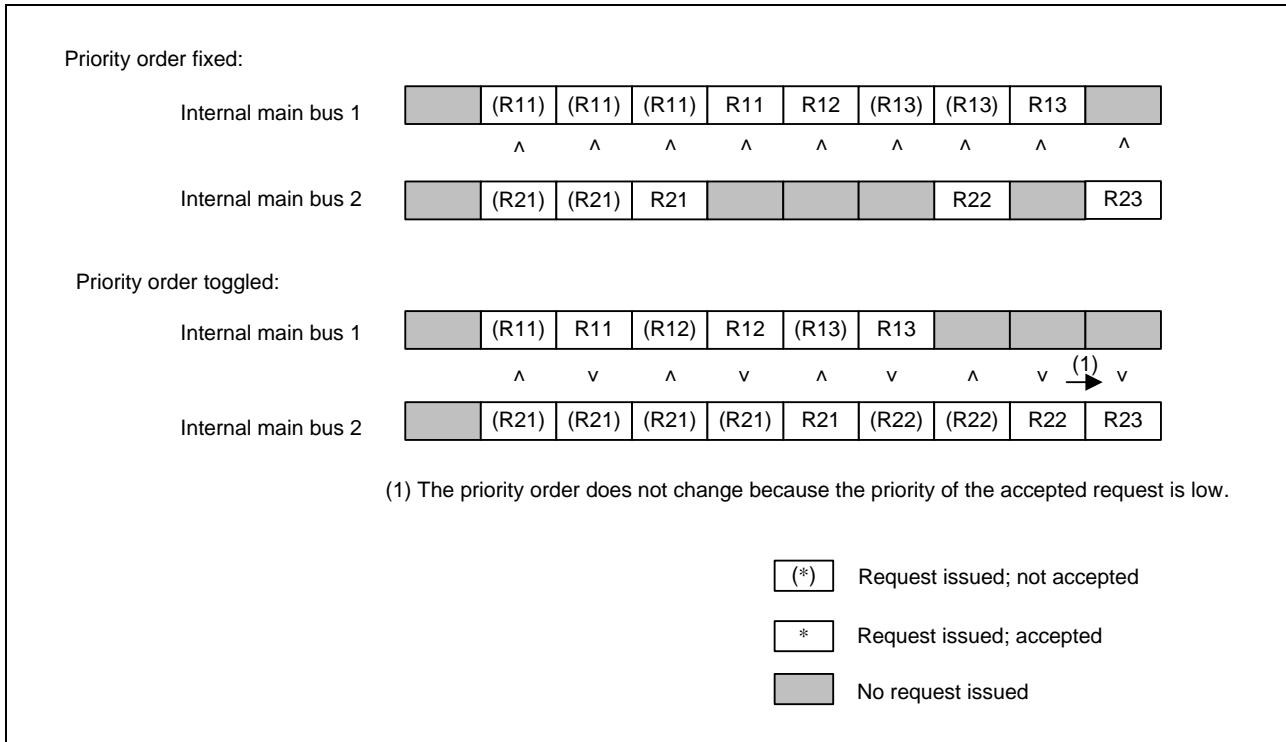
Priority order fixed:

| Internal main bus 1 | | (R11) | (R11) | (R11) | R11 | R12 | (R13) | (R13) | R13 | |
|---|---|---|---|---|---|---|---|---|---|---|
| | | ^ | ^ | ^ | ^ | ^ | ^ | ^ | ^ | ^ |
| Internal main bus 2 | | (R21) | (R21) | R21 | | | | R22 | | R23 |

Priority order toggled:

| Internal main bus 1 | | (R11) | R11 | (R12) | R12 | (R13) | R13 | | | |
|---|---|---|---|---|---|---|---|---|---|---|
| | | ^ | v | ^ | v | ^ | v | ^ | v (1) | v |
| Internal main bus 2 | | (R21) | (R21) | (R21) | (R21) | R21 | (R22) | (R22) | R22 | R23 |

(1) The priority order does not change because the priority of the accepted request is low.

(*) Request issued; not accepted

* Request issued; accepted

No request issued